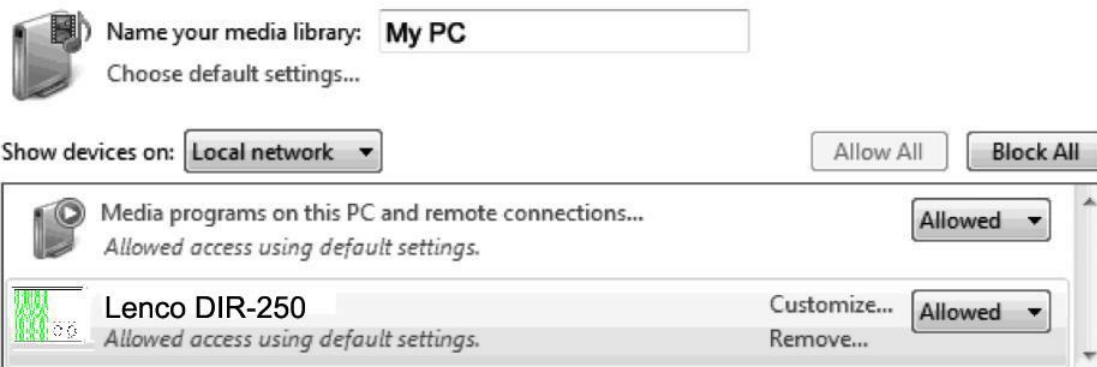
Name your media library: My PC

Choose default settings...

Show devices on: Local network

Allow All

Block All

Media programs on this PC and remote connections...

Allowed access using default settings.

Allowed

Lenco DIR-250

Allowed access using default settings.

Customize...

Remove...

Allowed